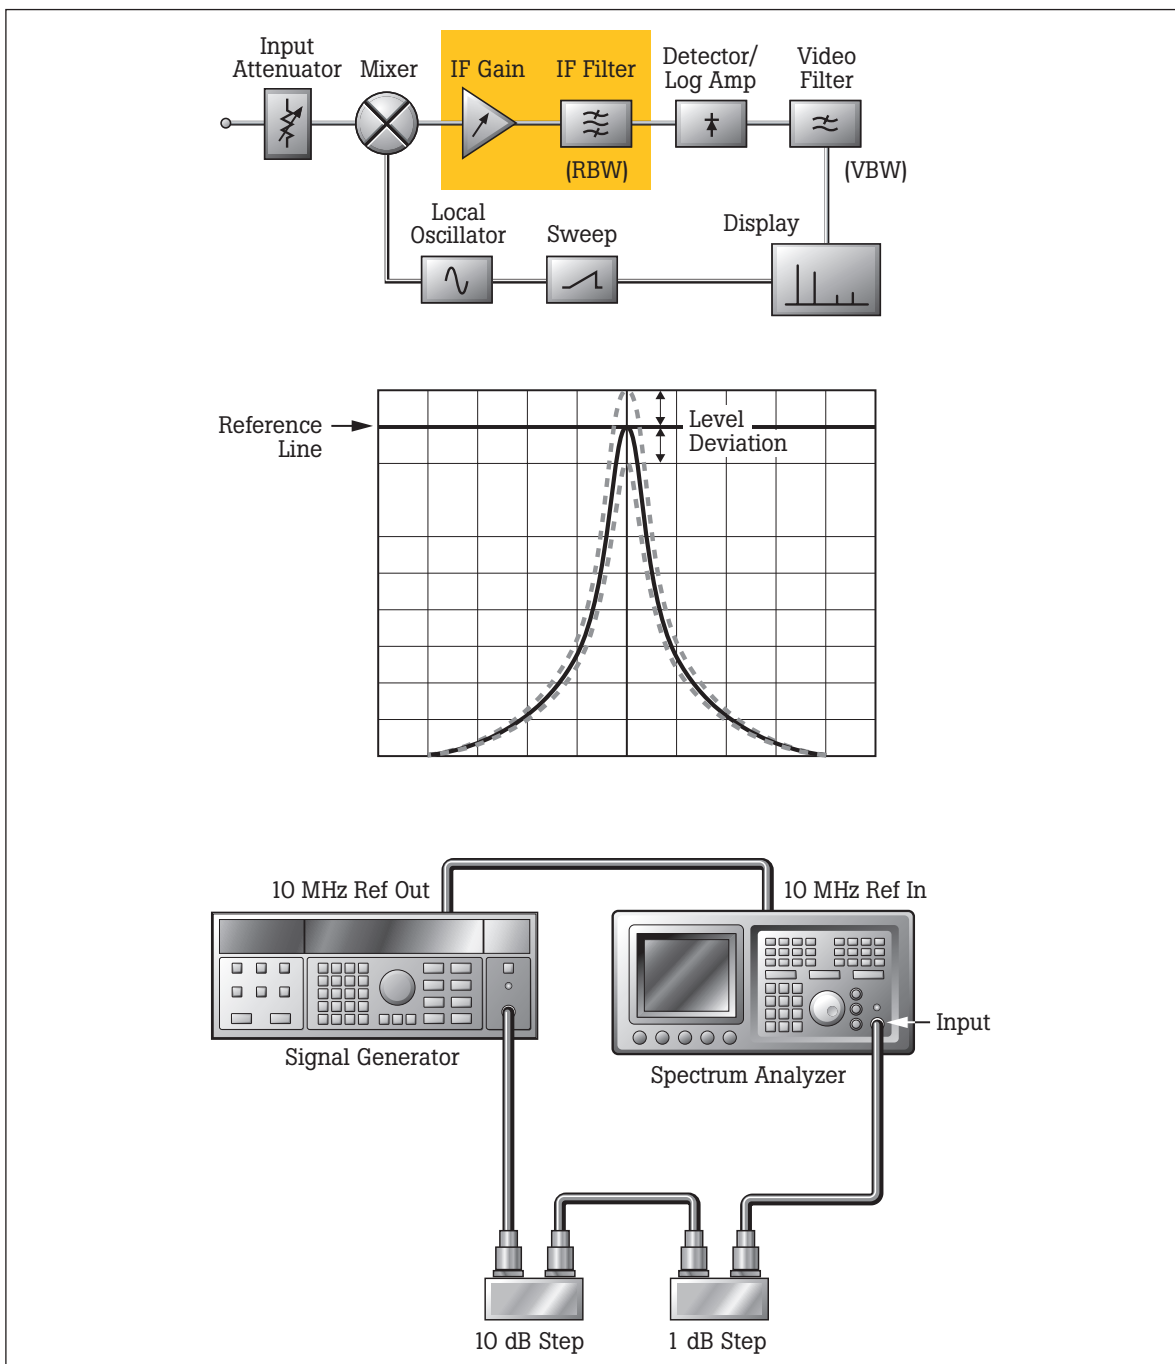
Input Attenuator

Mixer

IF Gain

IF Filter

(RBW)

Detector/ Log Amp

Video Filter

(VBW)

Local Oscillator

Sweep

Display

Reference Line

Level Deviation

10 MHz Ref Out

10 MHz Ref In

Signal Generator

Spectrum Analyzer

Input

10 dB Step

1 dB Step